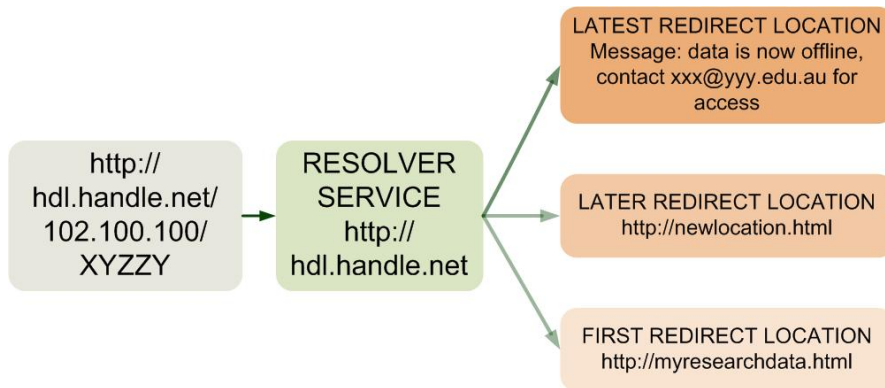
http://
hdl.handle.net/
102.100.100/
XYZZY

RESOLVER
SERVICE
http://
hdl.handle.net

LATEST REDIRECT LOCATION
Message: data is now offline, contact xxx@yyy.edu.au for access

LATER REDIRECT LOCATION
http://newlocation.html

FIRST REDIRECT LOCATION
http://myresearchdata.html